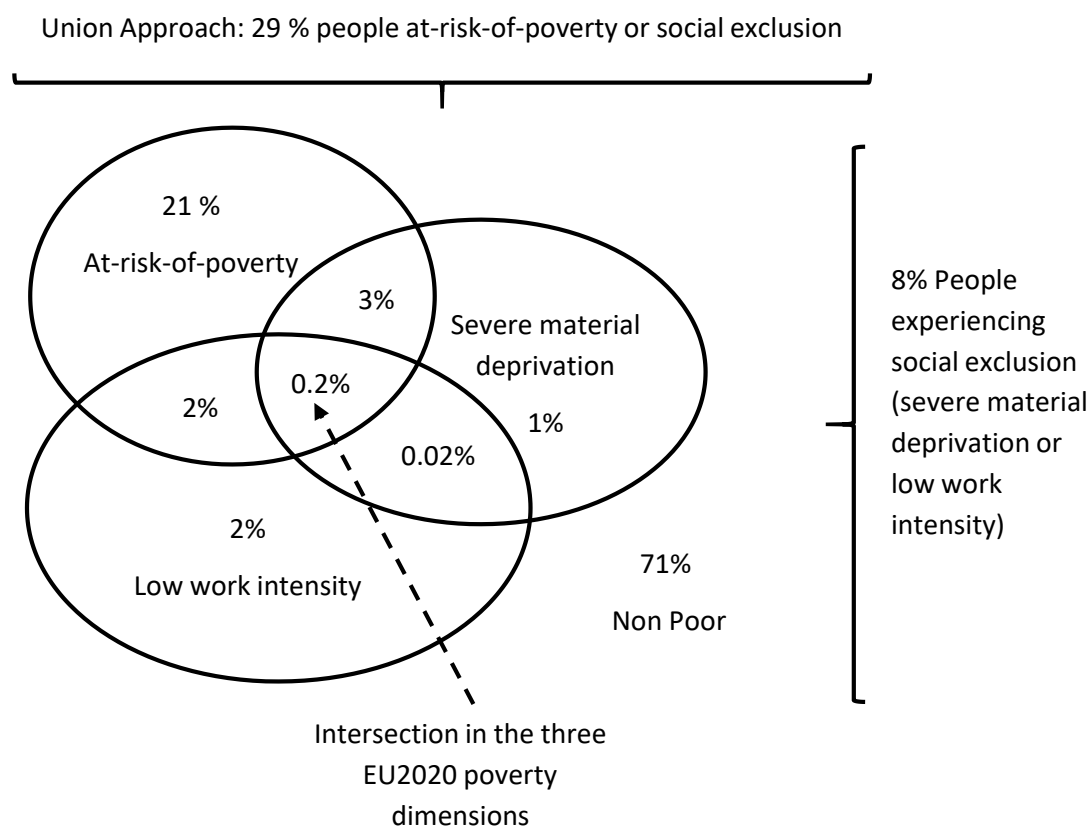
Union Approach: 29 % people at-risk-of-poverty or social exclusion

21 %

At-risk-of-poverty

3%

Severe material deprivation

2%

0.2%

1%

0.02%

2%

Low work intensity

71%

Non Poor

8% People experiencing social exclusion (severe material deprivation or low work intensity)

Intersection in the three EU2020 poverty dimensions